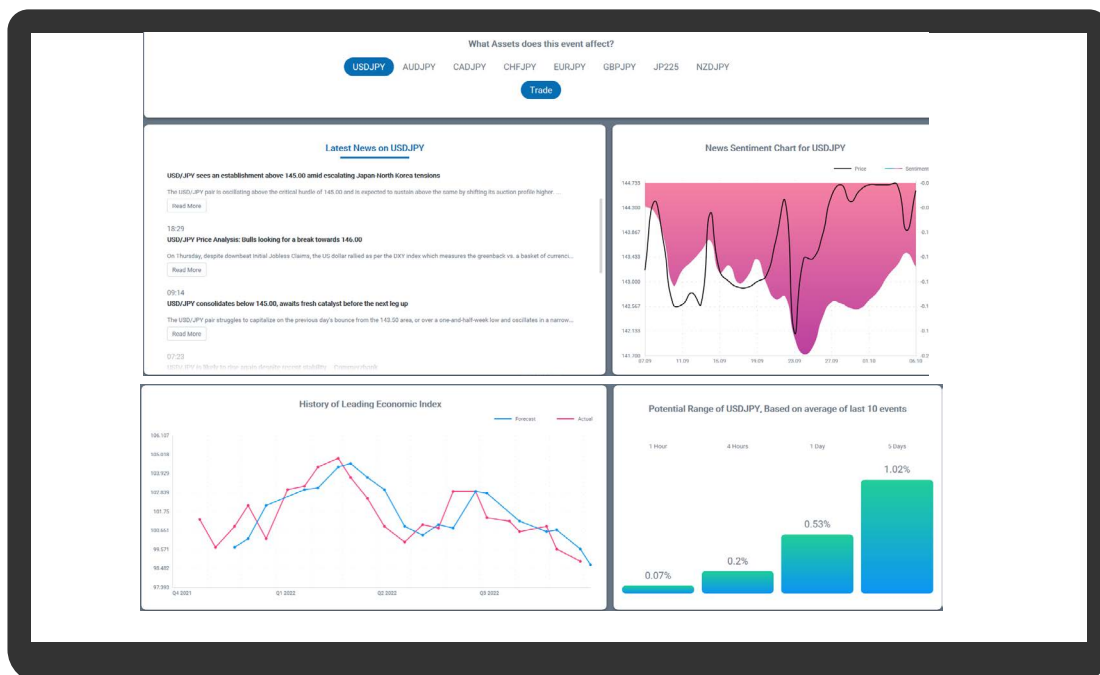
What Assets does this event affect?

USDJPY AUDJPY CADJPY CHFJPY EURJPY GBPJPY JP225 NZDJPY

Trade

Latest News on USDJPY

USD/JPY sees an establishment above 145.00 amid escalating Japan-North Korea tensions

The USD/JPY pair is oscillating above the critical hurdle of 145.00 and is expected to sustain above the same by shifting its auction profile higher. ...

Read More

18:29
USD/JPY Price Analysis: Bulls looking for a break towards 146.00

On Thursday, despite downbeat Initial Jobless Claims, the US dollar rallied as per the DXY index which measures the greenback vs. a basket of currenci...

Read More

09:14
USD/JPY consolidates below 145.00, awaits fresh catalyst before the next leg up

The USD/JPY pair struggles to capitalize on the previous day's bounce from the 143.50 area, or over a one-and-half-week low and oscillates in a narrow...

Read More

07:23
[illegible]

News Sentiment Chart for USDJPY

Price Sentiment

144.735
144.300
143.867
143.433
143.000
142.567
142.133
141.700

-0.0
-0.0
-0.1
-0.1
-0.1
-0.1
-0.1
-0.2

07.09 11.09 16.09 19.09 28.09 07.09 01.10 06.10

History of Leading Economic Index

Forecast Actual

106.137
105.018
103.920
102.839
101.75
100.651
99.571
98.483
97.393

Q4 2021 Q1 2022 Q2 2022 Q3 2022

Potential Range of USDJPY, Based on average of last 10 events

1 Hour 4 Hours 1 Day 5 Days

0.07% 0.2% 0.53% 1.02%